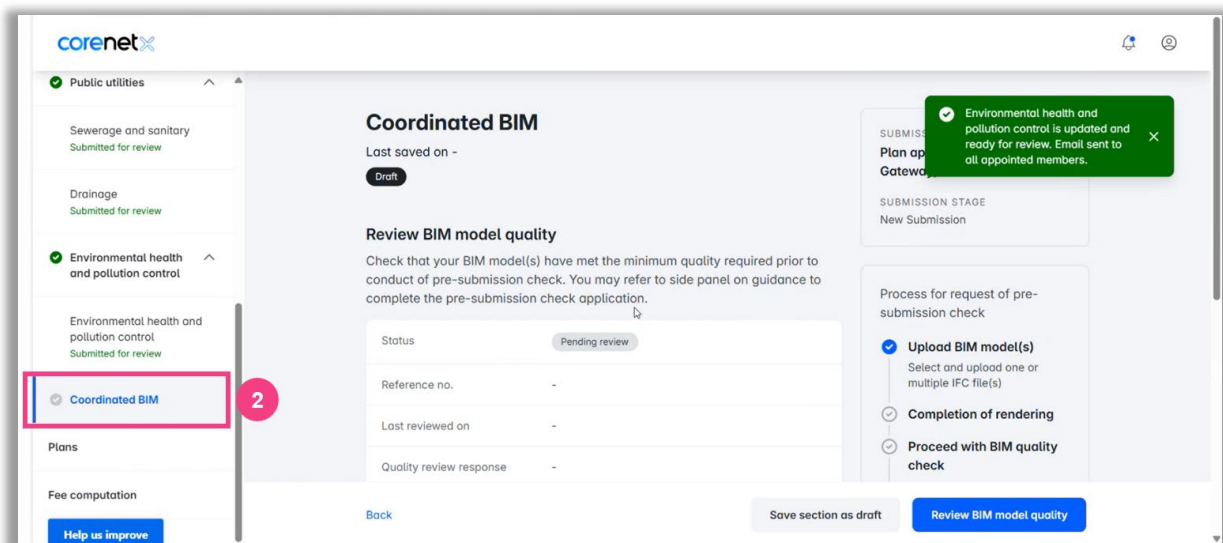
corenet

Public utilities

Sewerage and sanitary
Submitted for review

Drainage
Submitted for review

Environmental health and pollution control

Environmental health and pollution control
Submitted for review

Coordinated BIM

2

Plans

Fee computation

Help us improve

Coordinated BIM

Last saved on -

Draft

Review BIM model quality

Check that your BIM model(s) have met the minimum quality required prior to conduct of pre-submission check. You may refer to side panel on guidance to complete the pre-submission check application.

| Status | Pending review |
|---|---|
| Reference no. | - |
| Last reviewed on | - |
| Quality review response | - |

SUBMISS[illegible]
Plan ap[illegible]
Gatewa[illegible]

SUBMISSION STAGE
New Submission

Environmental health and pollution control is updated and ready for review. Email sent to all appointed members.

Process for request of pre-submission check

Upload BIM model(s)
Select and upload one or multiple IFC file(s)

Completion of rendering

Proceed with BIM quality check

Back

Save section as draft

Review BIM model quality